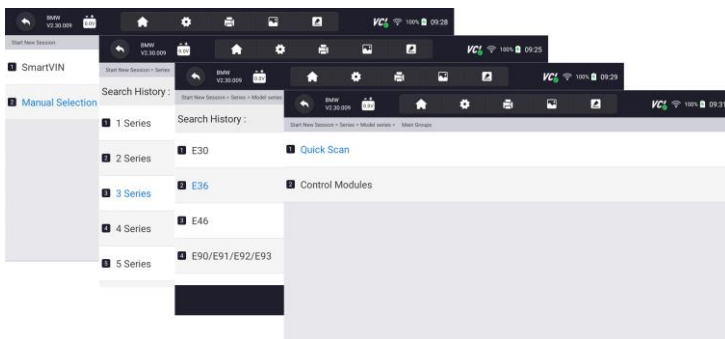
BMW V2.30.009 0.0V VC 100% 09:28
Start New Session
1 SmartVIN
2 Manual Selection

BMW V2.30.009 0.0V VC 100% 09:25
Start New Session > Series
Search History :
1 1 Series
2 2 Series
3 3 Series
4 4 Series
5 5 Series

BMW V2.30.009 0.0V VC 100% 09:29
Start New Session > Series > Model series
Search History :
1 E30
2 E36
3 E46
4 E90/E91/E92/E93

BMW V2.30.009 0.0V VC 100% 09:31
Start New Session > Series > Model series > Main Groups
1 Quick Scan
2 Control Modules